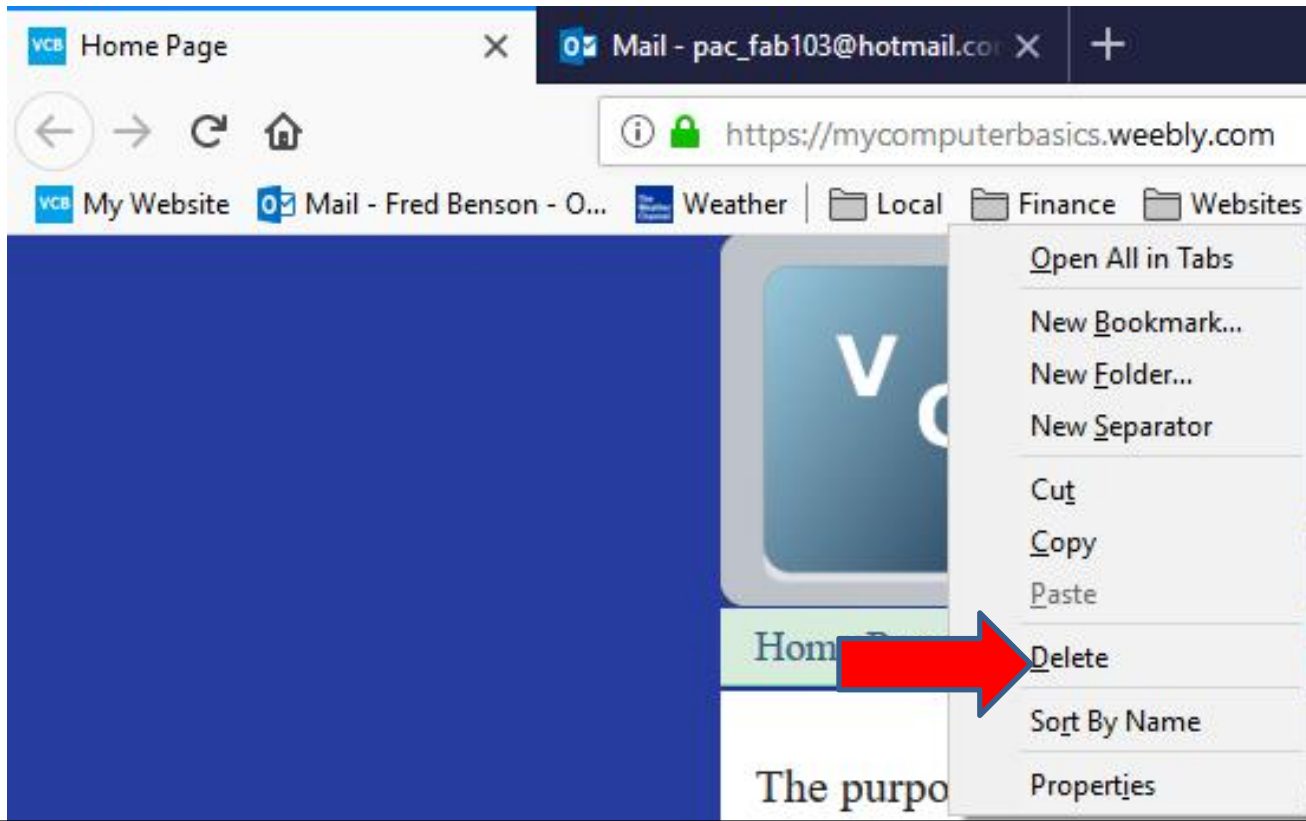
VCB Home Page
Mail - pac_fab103@hotmail.co

https://mycomputerbasics.weebly.com

VCB My Website
Mail - Fred Benson - O...
Weather
Local
Finance
Websites

V
C

Hom

The purpo

Open All in Tabs
New Bookmark...
New Folder...
New Separator
Cut
Copy
Paste
Delete
Sort By Name
Properties